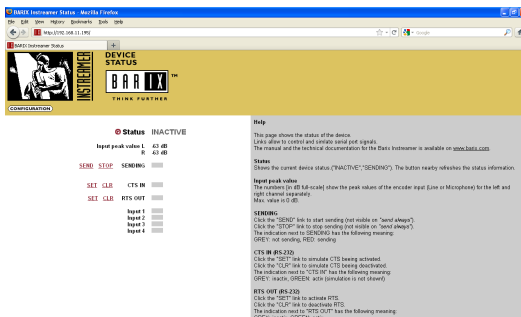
BARIX Instreamer Status - Mozilla Firefox

File Edit View History Bookmarks Tools Help

http://192.168.11.195/

Google

BARIX Instreamer Status

INSTREAMER

DEVICE STATUS

BARIX ™

THINK FURTHER

CONFIGURATION

Status INACTIVE

Input peak value L -63 dB
R -63 dB

SEND STOP SENDING

SET CLR CTS IN

SET CLR RTS OUT

Input 1
Input 2
Input 3
Input 4

Help

This page shows the status of the device.
Links allow to control and simulate serial port signals.
The manual and the technical documentation for the Barix Instreamer is available on www.barix.com.

Status
Shows the current device status ("INACTIVE","SENDING"). The button nearby refreshes the status information.

Input peak value
The numbers [in dB full-scale] show the peak values of the encoder input (Line or Microphone) for the left and right channel separately.
Max. value is 0 dB.

SENDING
Click the "SEND" link to start sending (not visible on "send always").
Click the "STOP" link to stop sending (not visible on "send always").
The indication next to SENDING has the following meaning:
GREY: not sending, RED: sending

CTS IN (RS-232)
Click the "SET" link to simulate CTS being activated.
Click the "CLR" link to simulate CTS being deactivated.
The indication next to "CTS IN" has the following meaning:
GREY: inactiv, GREEN: activ (simulation is not shown!)

RTS OUT (RS-232)
Click the "SET" link to activate RTS.
Click the "CLR" link to deactivate RTS.
The indication next to "RTS OUT" has the following meaning:
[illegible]